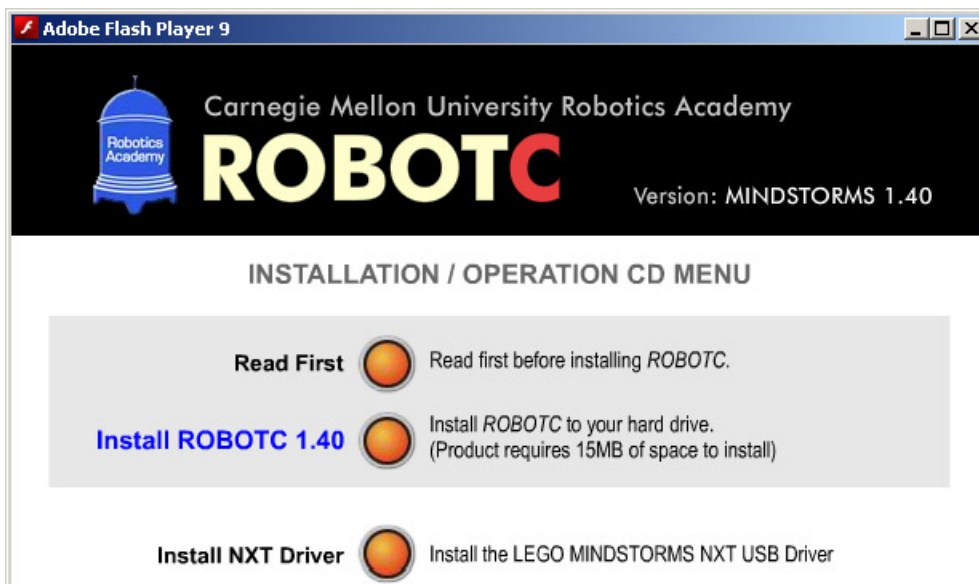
Adobe Flash Player 9

Robotics Academy

Carnegie Mellon University Robotics Academy

ROBOTC

Version: MINDSTORMS 1.40

INSTALLATION / OPERATION CD MENU

Read First
Read first before installing ROBOTC.

Install ROBOTC 1.40
Install ROBOTC to your hard drive. (Product requires 15MB of space to install)

Install NXT Driver
Install the LEGO MINDSTORMS NXT USB Driver